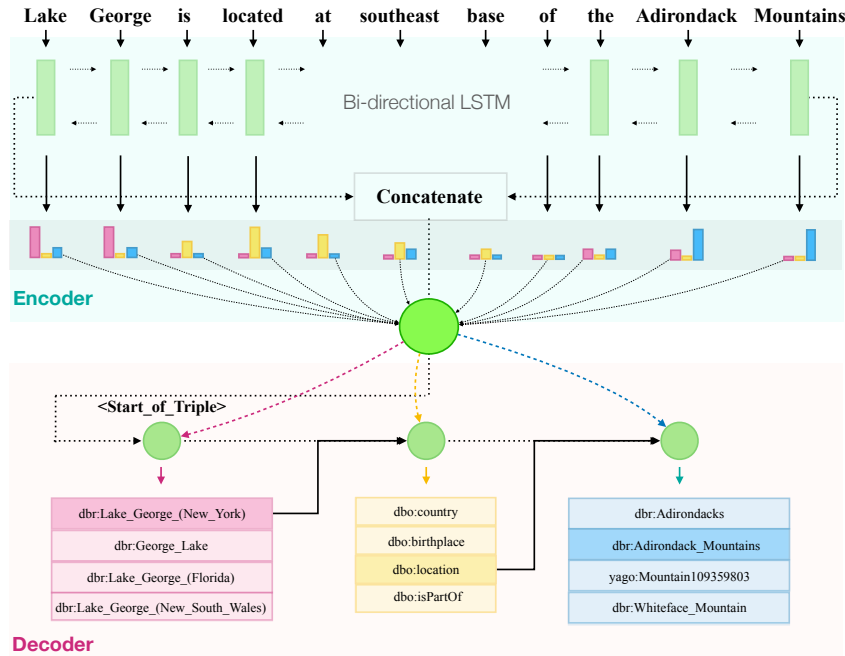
Lake George is located at southeast base of the Adirondack Mountains

Bi-directional LSTM

Concatenate

Encoder

<Start_of_Triple>

dbr:Lake_George_(New_York)
dbr:George_Lake
dbr:Lake_George_(Florida)
dbr:Lake_George_(New_South_Wales)

dbo:country
dbo:birthplace
dbo:location
dbo:isPartOf

dbr:Adirondacks
dbr:Adirondack_Mountains
yago:Mountain109359803
dbr:Whiteface_Mountain

Decoder